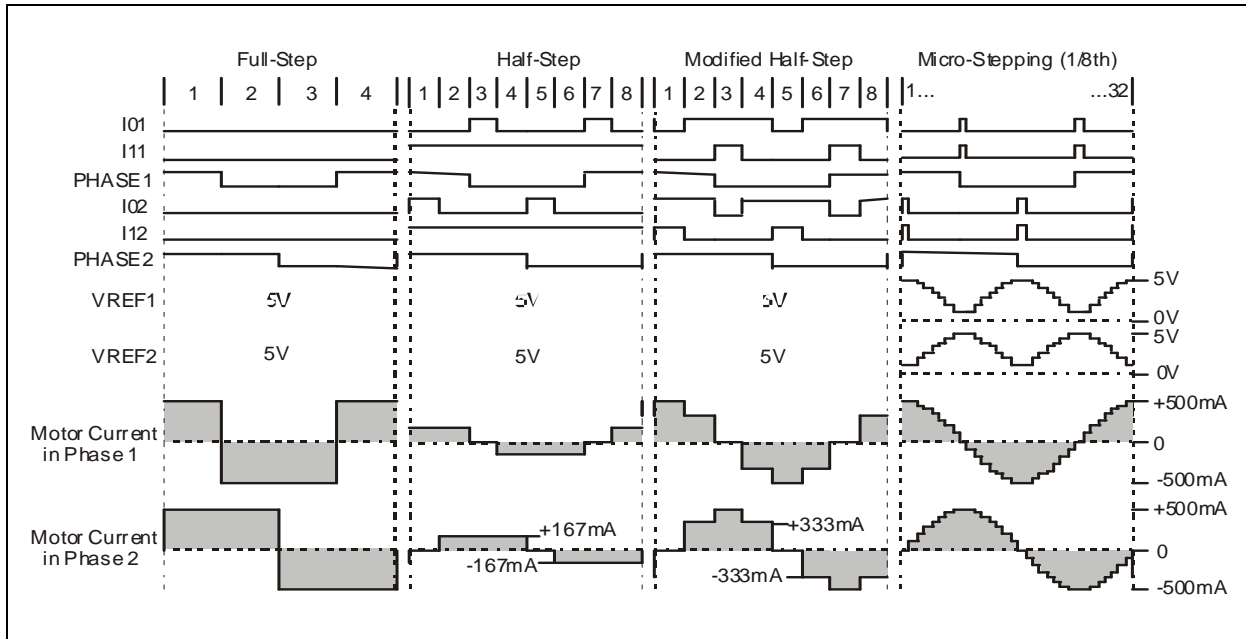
Full-Step
Half-Step
Modified Half-Step
Micro-Stepping (1/8th)

1 2 3 4
1 2 3 4 5 6 7 8
1 2 3 4 5 6 7 8
1... ...32

I01
I11
PHASE1
I02
I12
PHASE2
VREF1
VREF2
Motor Current in Phase 1
Motor Current in Phase 2

5V 5V 5V
5V 5V 5V

5V
0V
5V
0V

+500mA
0
-500mA
+500mA
0
-500mA

+167mA
-167mA
+333mA
-333mA